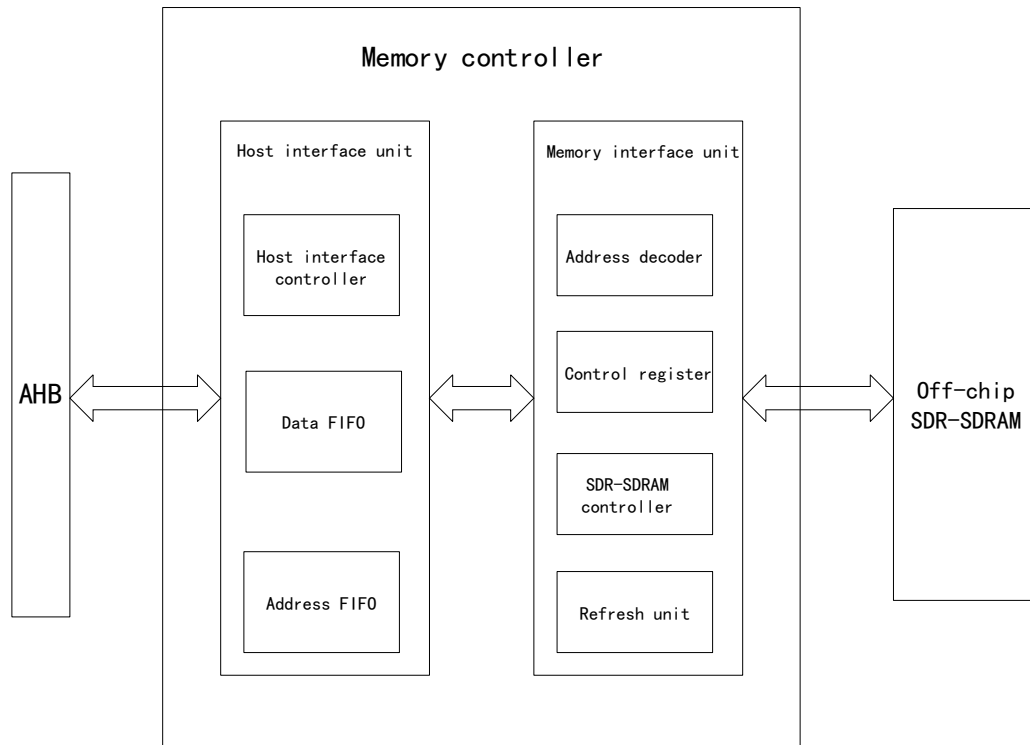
Memory controller

Host interface unit

Host interface controller

Data FIFO

Address FIFO

Memory interface unit

Address decoder

Control register

SDR-SDRAM controller

Refresh unit

AHB

Off-chip SDR-SDRAM